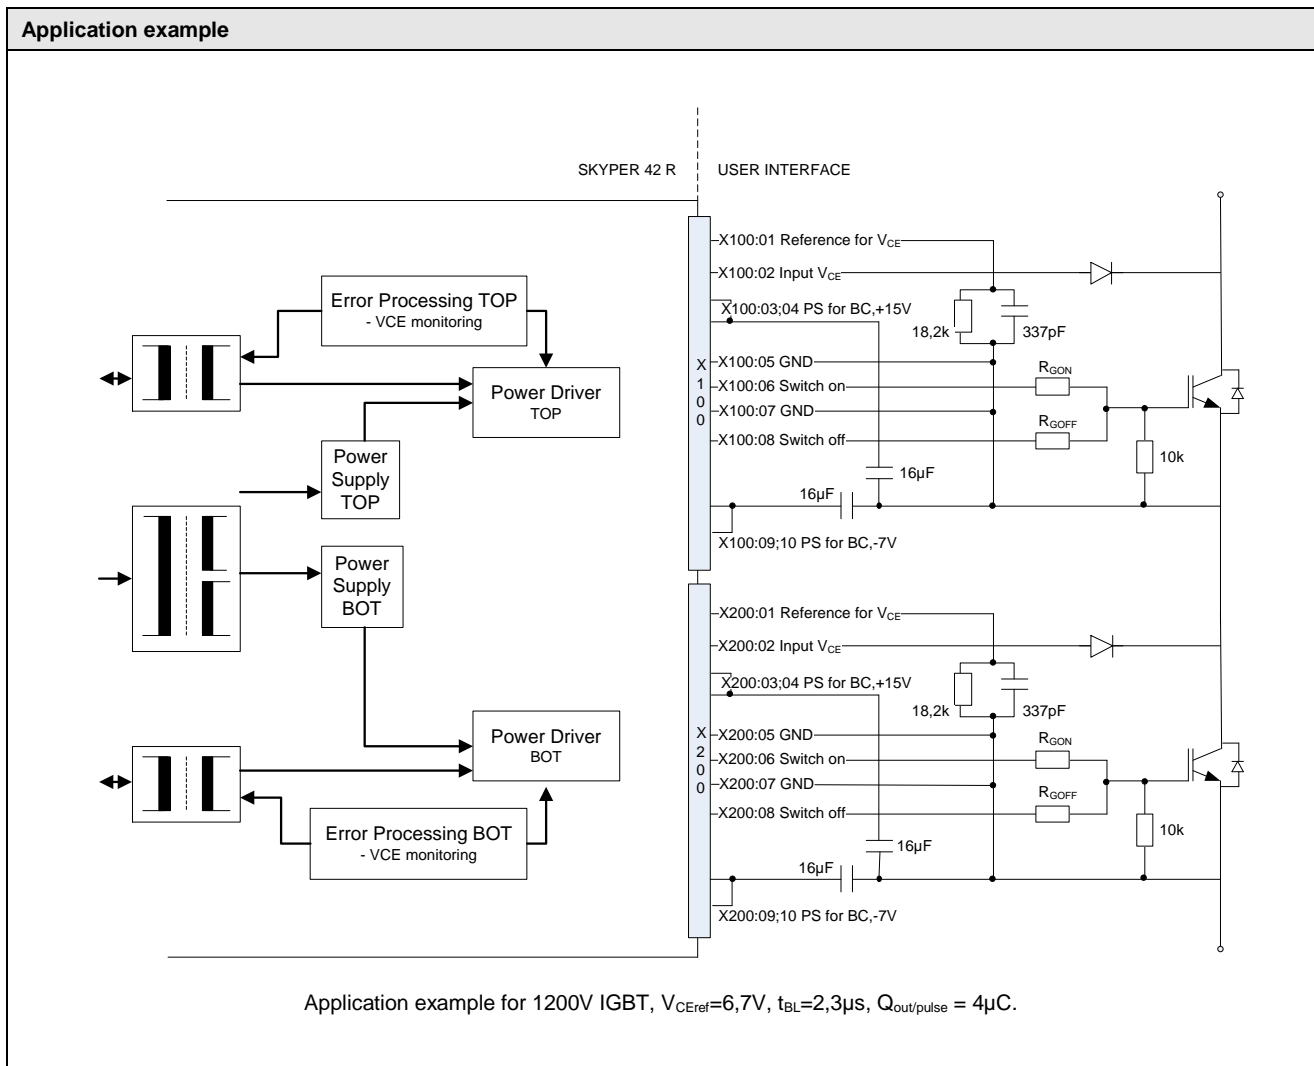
Application example

SKYPER 42 R

USER INTERFACE

Error Processing TOP
- VCE monitoring

Power Driver
TOP

Power Supply TOP

Power Supply BOT

Power Driver
BOT

Error Processing BOT
- VCE monitoring

X100

X100:01 Reference for $V_{CE}$
X100:02 Input $V_{CE}$
X100:03;04 PS for BC,+15V
X100:05 GND
X100:06 Switch on
X100:07 GND
X100:08 Switch off
X100:09;10 PS for BC,-7V

18,2k
337pF
$R_{GON}$
$R_{GOFF}$
10k
16µF
16µF

X200

X200:01 Reference for $V_{CE}$
X200:02 Input $V_{CE}$
X200:03;04 PS for BC,+15V
X200:05 GND
X200:06 Switch on
X200:07 GND
X200:08 Switch off
X200:09;10 PS for BC,-7V

18,2k
337pF
$R_{GON}$
$R_{GOFF}$
10k
16µF
16µF

Application example for 1200V IGBT, $V_{CEref}$=6,7V, $t_{BL}$=2,3µs, $Q_{out/pulse}$ = 4µC.